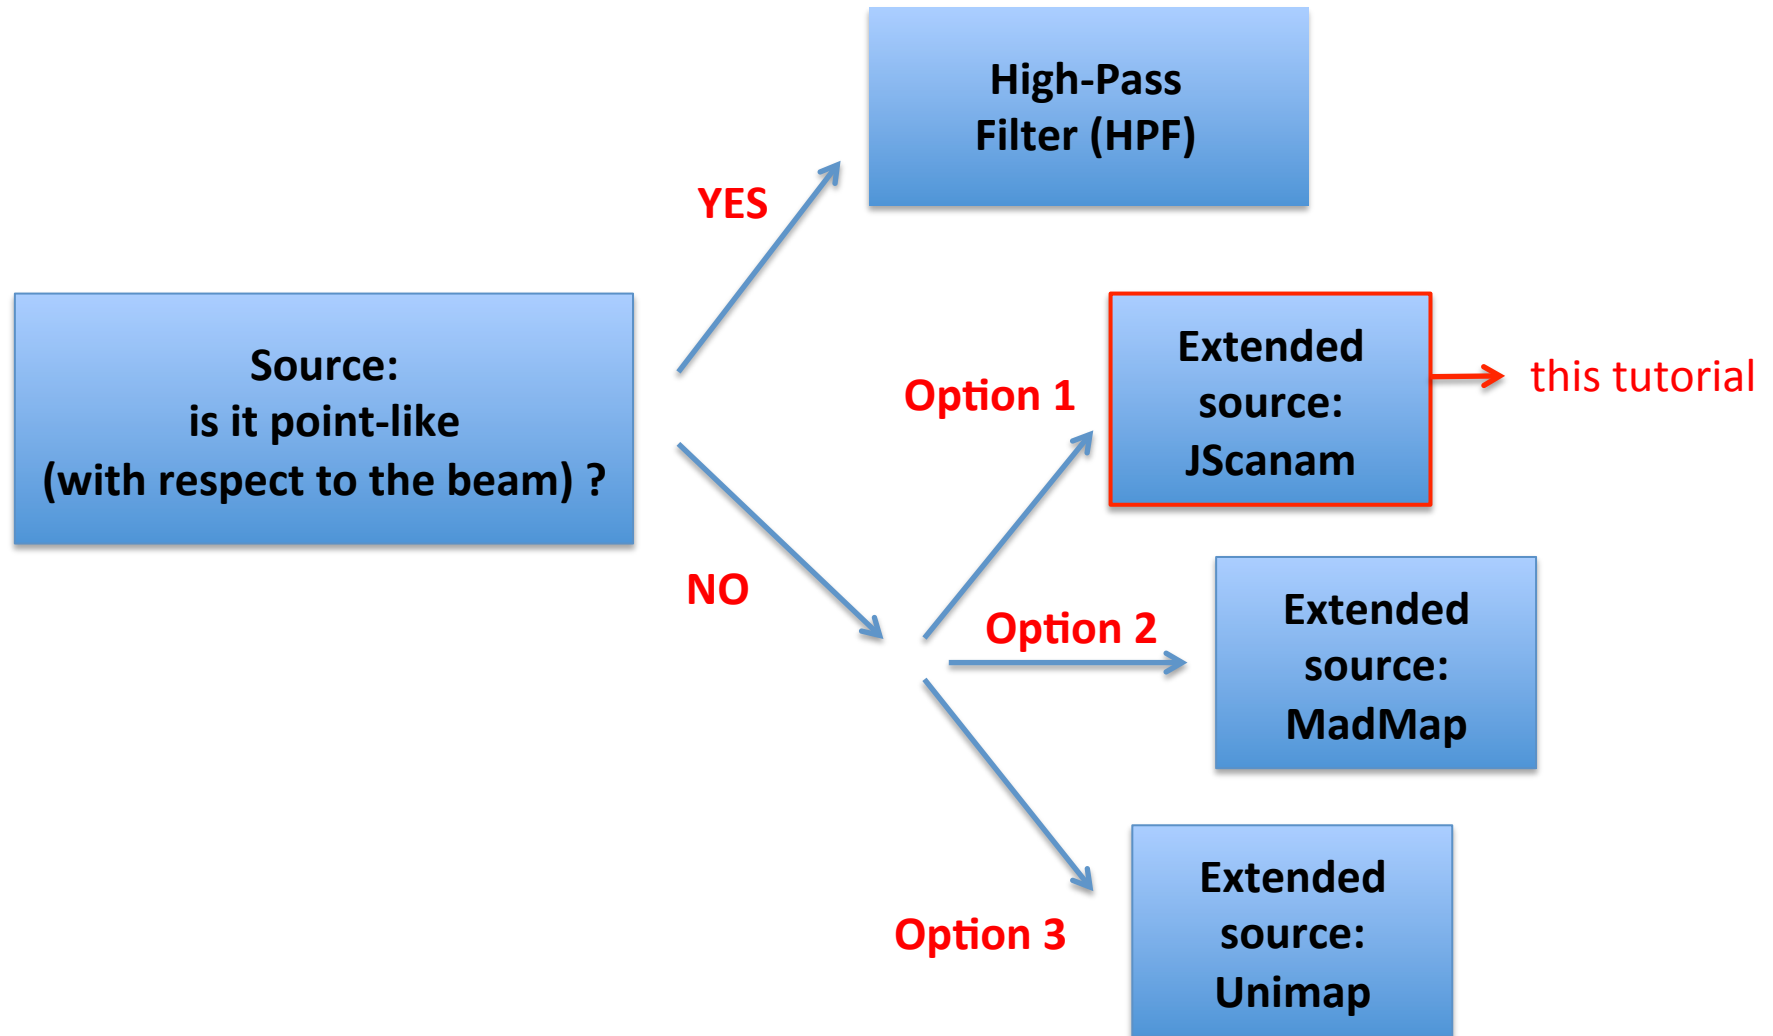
Source:
is it point-like
(with respect to the beam) ?

YES

High-Pass
Filter (HPF)

NO

Option 1

Extended
source:
JScanam

this tutorial

Option 2

Extended
source:
MadMap

Option 3

Extended
source:
Unimap